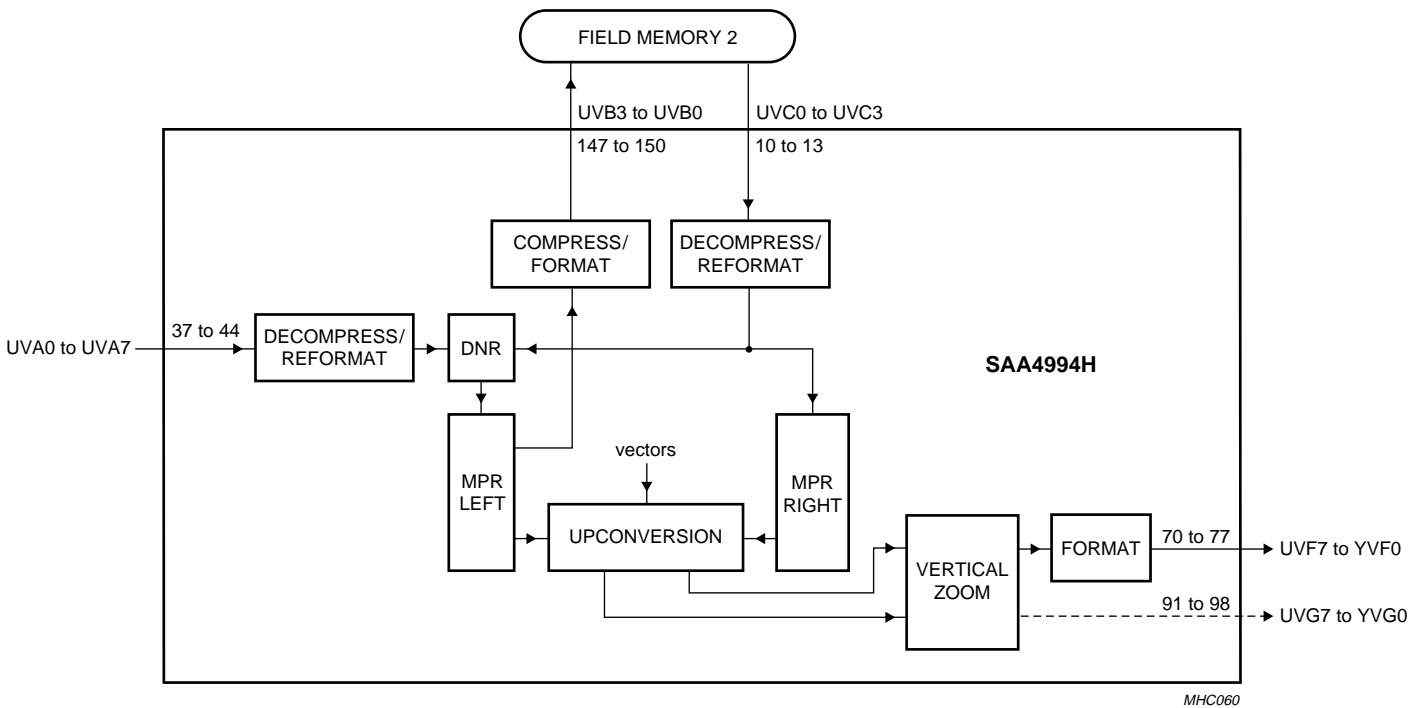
FIELD MEMORY 2

UVB3 to UVB0
147 to 150

UVC0 to UVC3
10 to 13

COMPRESS/
FORMAT

DECOMPRESS/
REFORMAT

UVA0 to UVA7
37 to 44

DECOMPRESS/
REFORMAT

DNR

SAA4994H

MPR
LEFT

vectors

MPR
RIGHT

UPCONVERSION

VERTICAL
ZOOM

FORMAT

70 to 77
UVF7 to YVF0

91 to 98
UVG7 to YVG0

MHC060